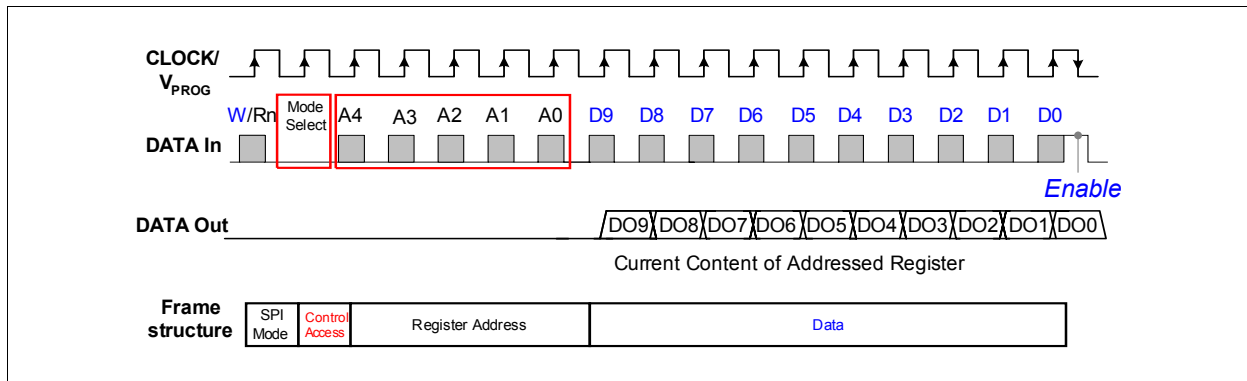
CLOCK/ $V_{PROG}$

W/Rn Mode Select A4 A3 A2 A1 A0 D9 D8 D7 D6 D5 D4 D3 D2 D1 D0

DATA In

Enable

DATA Out

DO9 DO8 DO7 DO6 DO5 DO4 DO3 DO2 DO1 DO0

Current Content of Addressed Register

| Frame structure | SPI Mode | Control Access | Register Address | Data |
|---|---|---|---|---|